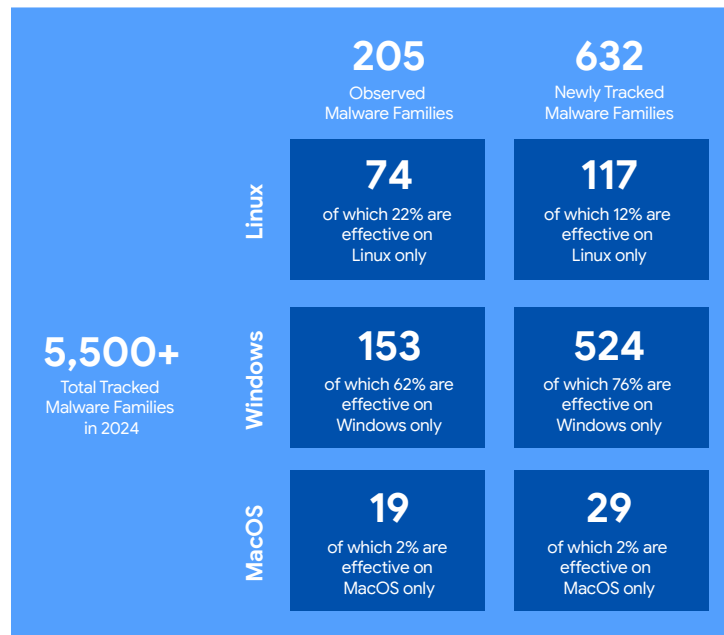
5,500+
Total Tracked Malware Families in 2024

| | 205 Observed Malware Families | 632 Newly Tracked Malware Families |
|---|---|---|
| Linux | 74 of which 22% are effective on Linux only | 117 of which 12% are effective on Linux only |
| Windows | 153 of which 62% are effective on Windows only | 524 of which 76% are effective on Windows only |
| MacOS | 19 of which 2% are effective on MacOS only | 29 of which 2% are effective on MacOS only |